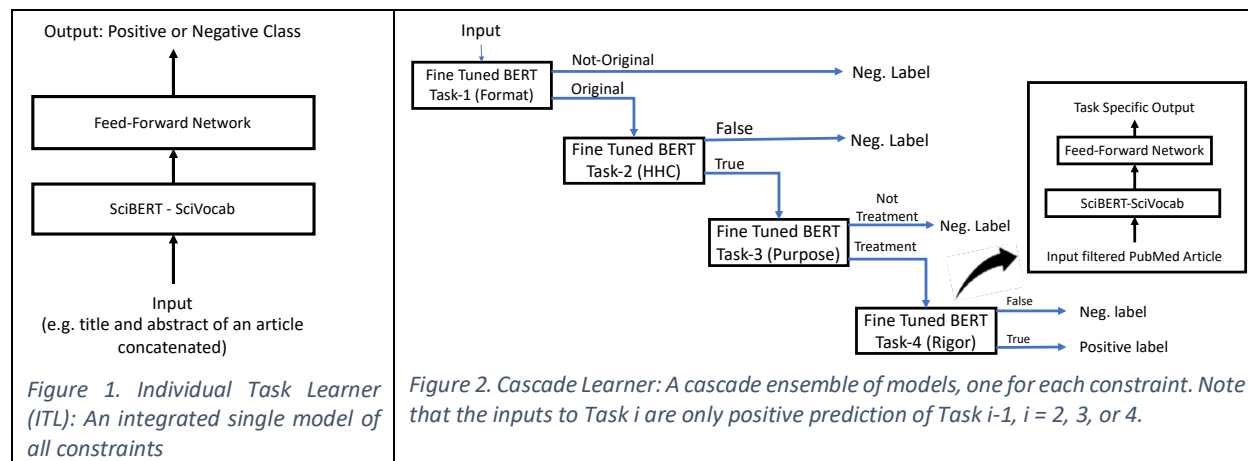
Output: Positive or Negative Class

Feed-Forward Network

SciBERT - SciVocab

Input
(e.g. title and abstract of an article concatenated)

Figure 1. Individual Task Learner (ITL): An integrated single model of all constraints

Input

Fine Tuned BERT Task-1 (Format)

Not-Original

Neg. Label

Original

Fine Tuned BERT Task-2 (HHC)

False

Neg. Label

True

Fine Tuned BERT Task-3 (Purpose)

Not Treatment

Neg. Label

Treatment

Fine Tuned BERT Task-4 (Rigor)

False

Neg. label

True

Positive label

Task Specific Output

Feed-Forward Network

SciBERT-SciVocab

Input filtered PubMed Article

Figure 2. Cascade Learner: A cascade ensemble of models, one for each constraint. Note that the inputs to Task i are only positive prediction of Task i-1, i = 2, 3, or 4.